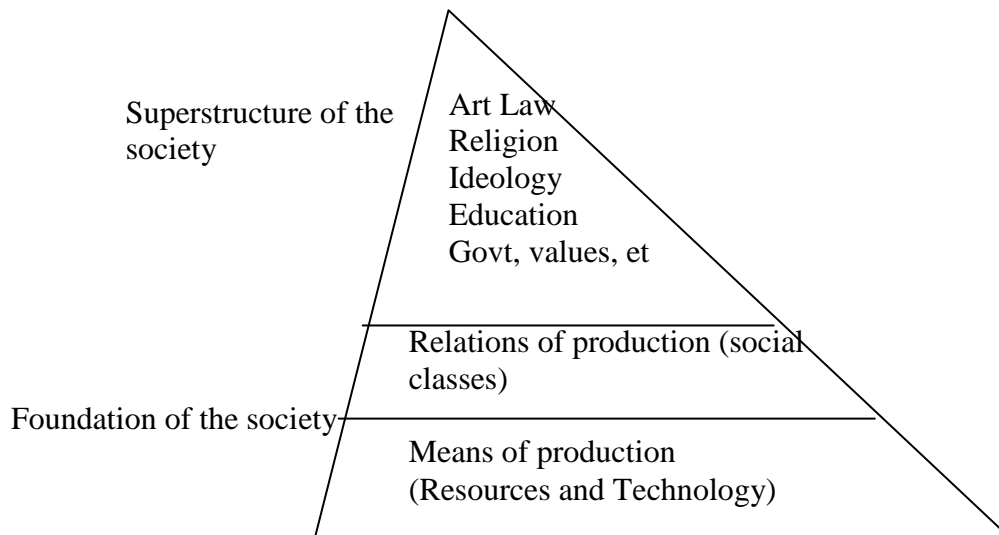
Superstructure of the society

Art Law
Religion
Ideology
Education
Govt, values, et

Relations of production (social classes)

Foundation of the society

Means of production
(Resources and Technology)